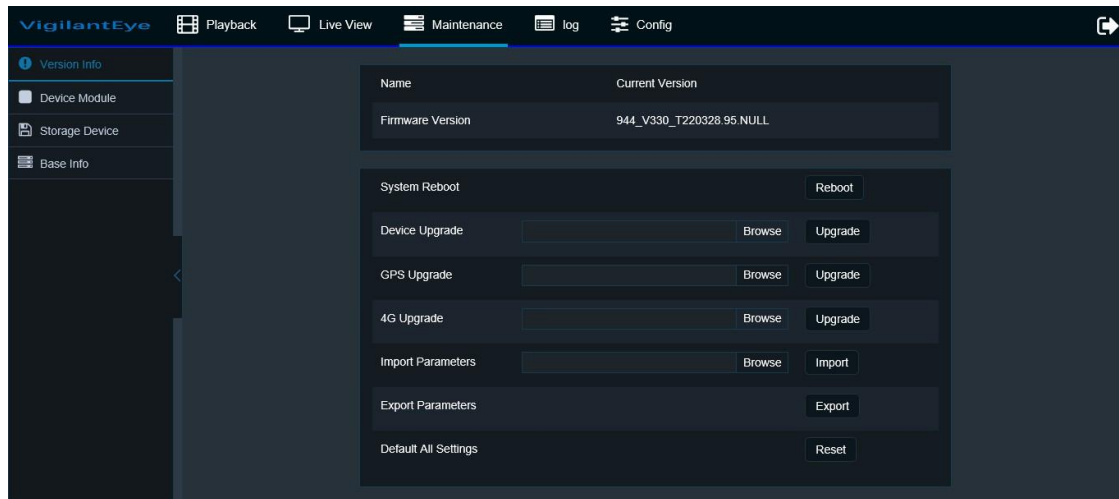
VigilantEye Playback Live View Maintenance log Config

Version Info
Device Module
Storage Device
Base Info

| Name | Current Version |
|---|---|
| Firmware Version | 944_V330_T220328.95.NULL |

System Reboot Reboot
Device Upgrade Browse Upgrade
GPS Upgrade Browse Upgrade
4G Upgrade Browse Upgrade
Import Parameters Browse Import
Export Parameters Export
Default All Settings Reset